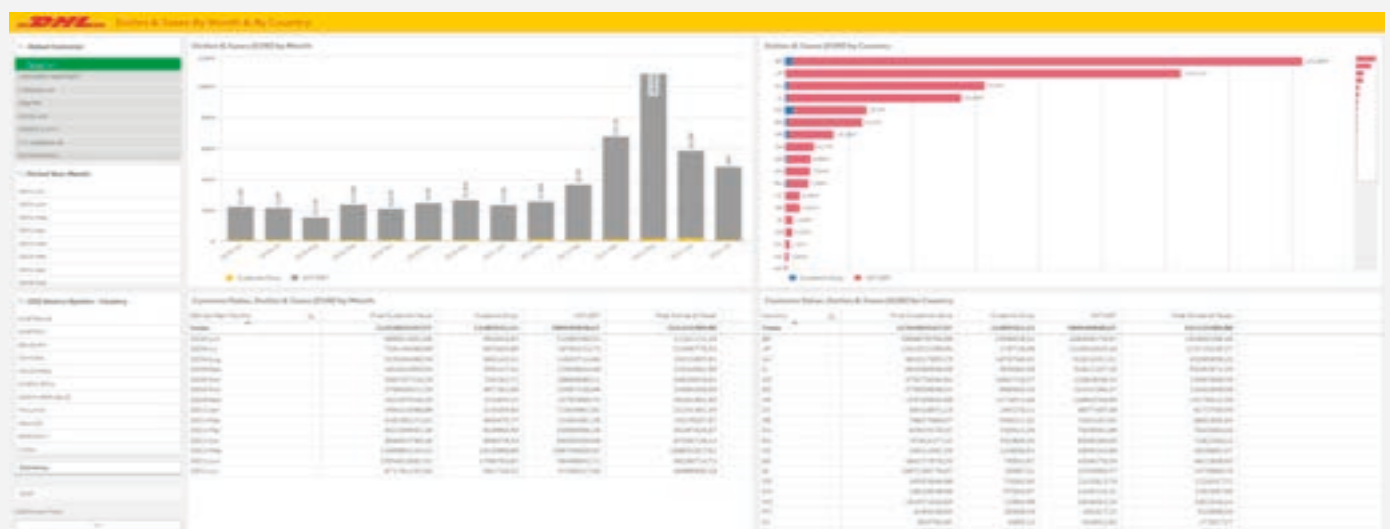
DHL Duties & Taxes By Month & By Country

Duties & Taxes (EUR) by Month

Duties & Taxes (EUR) by Country

Customs Duties, Duties & Taxes (EUR) by Month

Customs Duties, Duties & Taxes (EUR) by Country

Totals

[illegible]